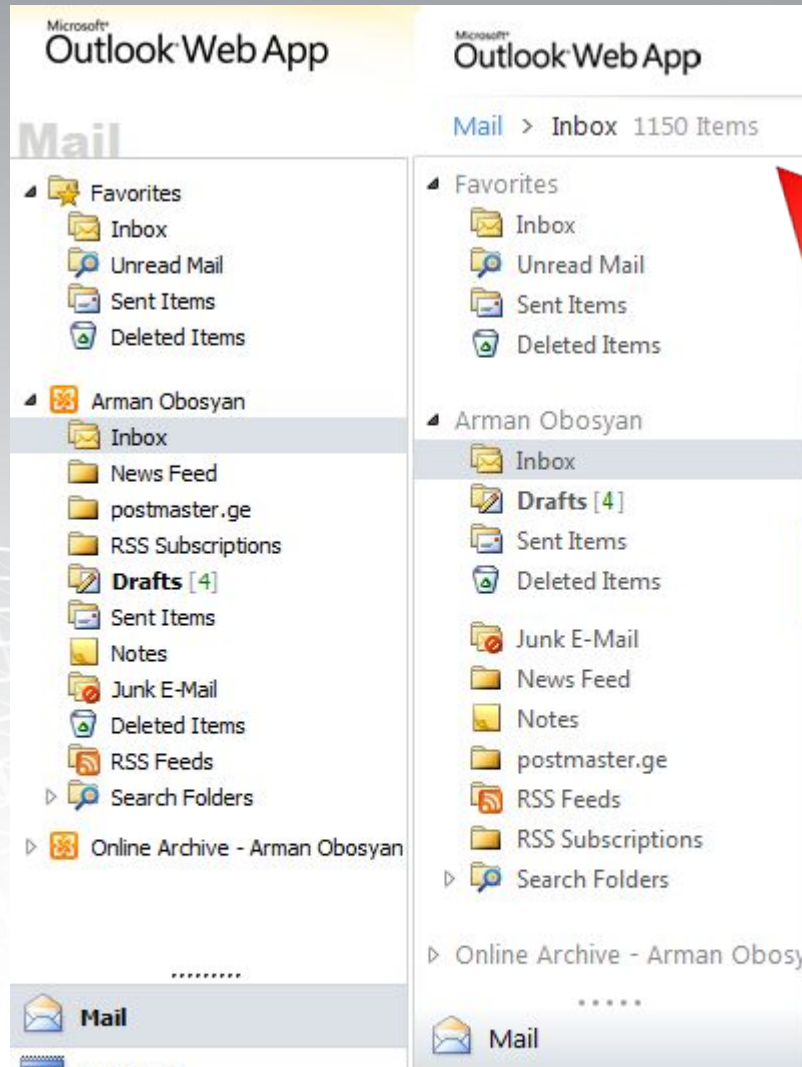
Microsoft
Outlook Web App

Mail

Favorites
Inbox
Unread Mail
Sent Items
Deleted Items

Arman Obosyan
Inbox
News Feed
postmaster.ge
RSS Subscriptions
Drafts [4]
Sent Items
Notes
Junk E-Mail
Deleted Items
RSS Feeds
Search Folders

Online Archive - Arman Obosyan

Mail

Microsoft
Outlook Web App

Mail > Inbox 1150 Items

Favorites
Inbox
Unread Mail
Sent Items
Deleted Items

Arman Obosyan
Inbox
Drafts [4]
Sent Items
Deleted Items
Junk E-Mail
News Feed
Notes
postmaster.ge
RSS Feeds
RSS Subscriptions
Search Folders

Online Archive - Arman Obosy

Mail